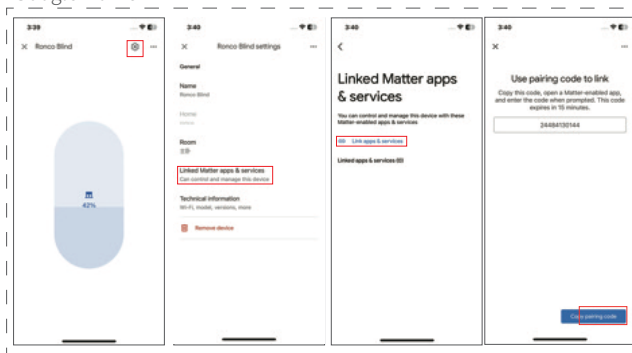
3:39

Ronco Blind

42%

3:40

Ronco Blind settings

General

Name
Ronco Blind

Home

Room

Linked Matter apps & services
Can control and manage this device

Technical information
Wi-Fi, model, versions, more

Remove device

3:40

Linked Matter apps & services

You can control and manage this device with these Matter-enabled apps & services.

Link apps & services

Linked apps & services (0)

3:40

Use pairing code to link

Copy this code, open a Matter-enabled app, and enter the code when prompted. This code expires in 15 minutes.

24494130144

Copy pairing code